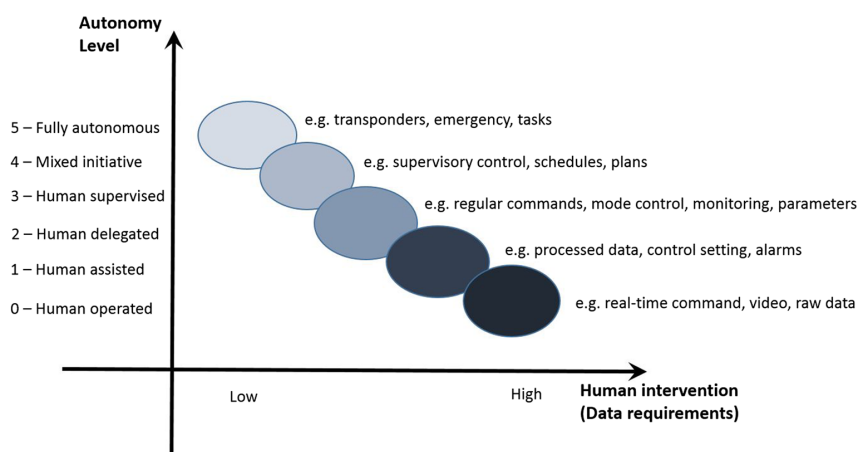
Autonomy Level

5 – Fully autonomous
4 – Mixed initiative
3 – Human supervised
2 – Human delegated
1 – Human assisted
0 – Human operated

e.g. transponders, emergency, tasks
e.g. supervisory control, schedules, plans
e.g. regular commands, mode control, monitoring, parameters
e.g. processed data, control setting, alarms
e.g. real-time command, video, raw data

Low
High

Human intervention (Data requirements)